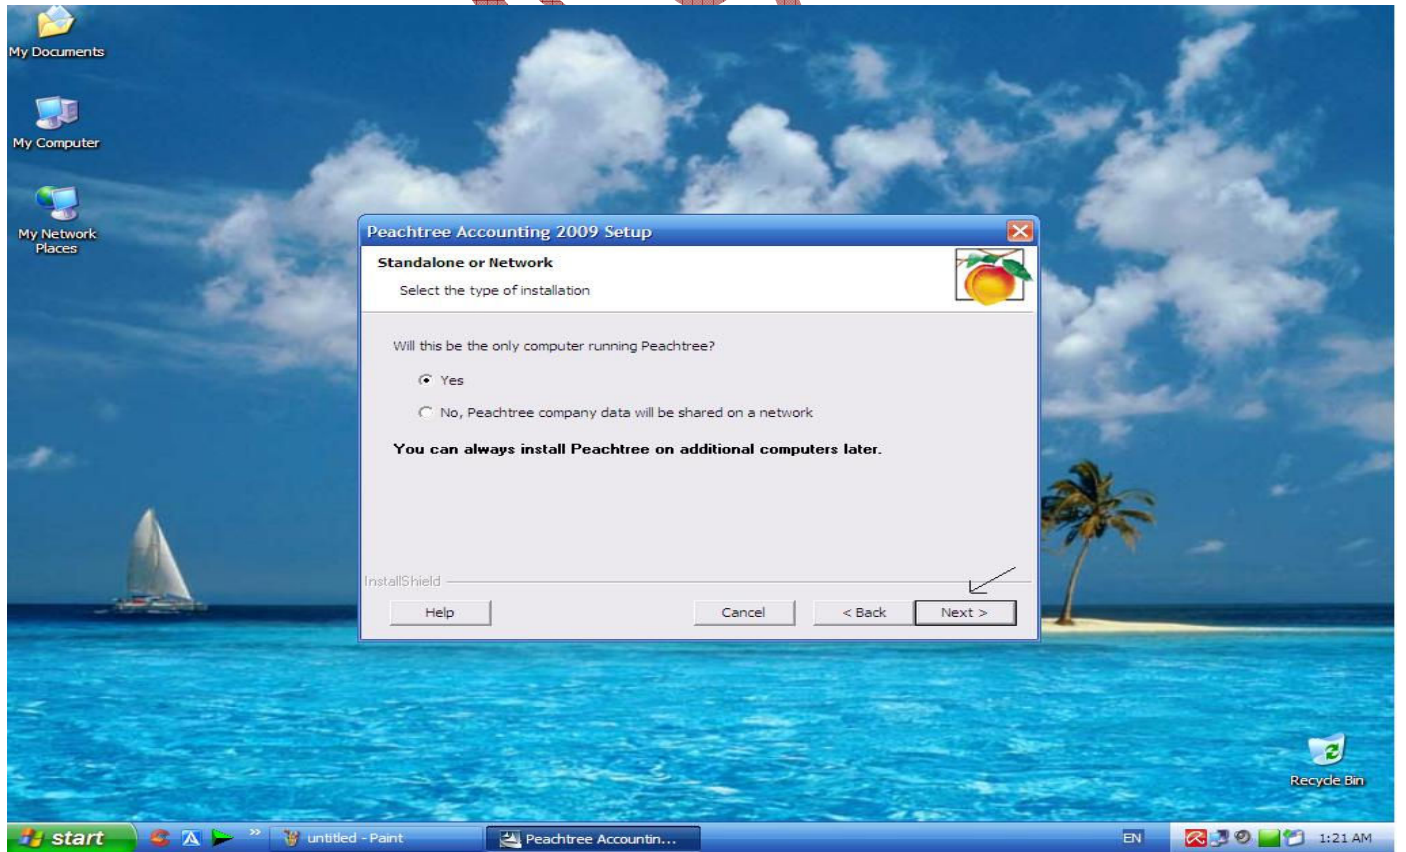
My Documents

My Computer

My Network Places

Peachtree Accounting 2009 Setup

Standalone or Network

Select the type of installation

Will this be the only computer running Peachtree?

Yes

No, Peachtree company data will be shared on a network

You can always install Peachtree on additional computers later.

InstallShield

Help

Cancel

< Back

Next >

Recycle Bin

start

untitled - Paint

Peachtree Accountin...

EN

1:21 AM